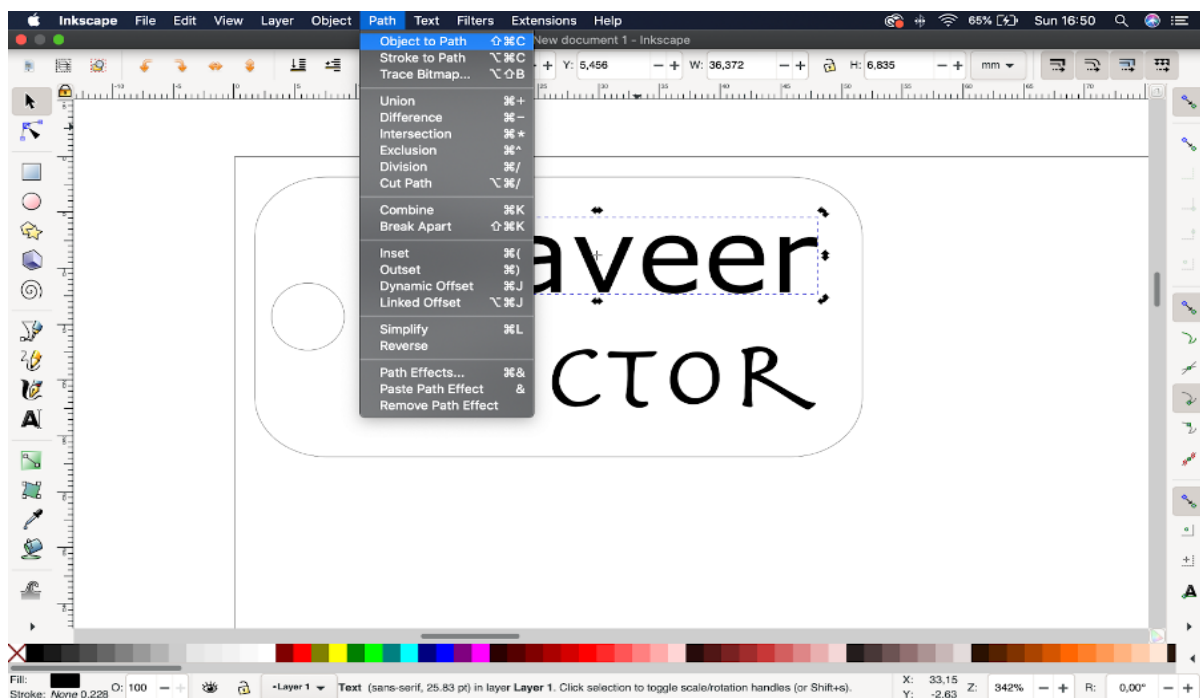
Inkscape File Edit View Layer Object Path Text Filters Extensions Help

65% Sun 16:50

New document 1 - Inkscape

Y: 5,456 W: 36,372 H: 6,835 mm

Object to Path ⇧⌘C
Stroke to Path ⌥⌘C
Trace Bitmap... ⌥⇧B

Union ⌘+
Difference ⌘−
Intersection ⌘*
Exclusion ⌘^
Division ⌘/
Cut Path ⌥⌘/

Combine ⌘K
Break Apart ⇧⌘K

Inset ⌘(
Outset ⌘)
Dynamic Offset ⌘J
Linked Offset ⌥⌘J

Simplify ⌘L
Reverse

Path Effects... ⌘&
Paste Path Effect &
Remove Path Effect

aveer

CTOR

Fill:
Stroke: None 0.228
O: 100
•Layer 1
Text (sans-serif, 25.83 pt) in layer Layer 1. Click selection to toggle scale/rotation handles (or Shift+s).
X: 33,15
Y: -2,63
Z: 342%
R: 0,00°